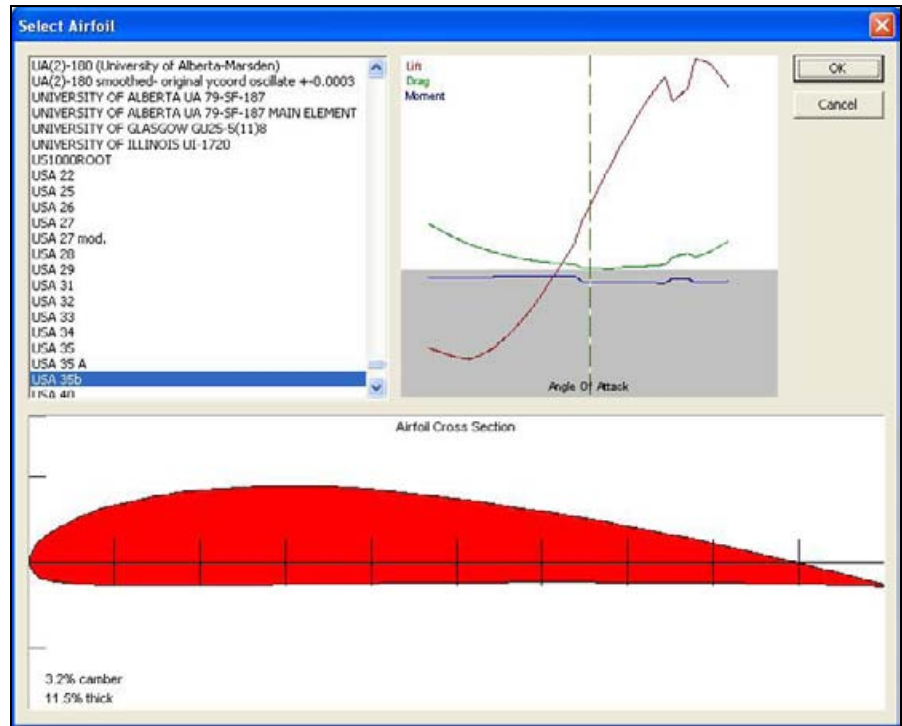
Select Airfoil

UA(2)-180 (University of Alberta-Marsden)
UA(2)-180 smoothed- original ycoord oscillate +-0.0003
UNIVERSITY OF ALBERTA UA 79-SF-187
UNIVERSITY OF ALBERTA UA 79-SF-187 MAIN ELEMENT
UNIVERSITY OF GLASGOW GU25-5(11)8
UNIVERSITY OF ILLINOIS UI-1720
US1000ROOT
USA 22
USA 25
USA 26
USA 27
USA 27 mod.
USA 28
USA 29
USA 31
USA 32
USA 33
USA 34
USA 35
USA 35 A
USA 35b
USA 40

Lift
Drag
Moment

Angle Of Attack

OK
Cancel

Airfoil Cross Section

3.2% camber
11.5% thick